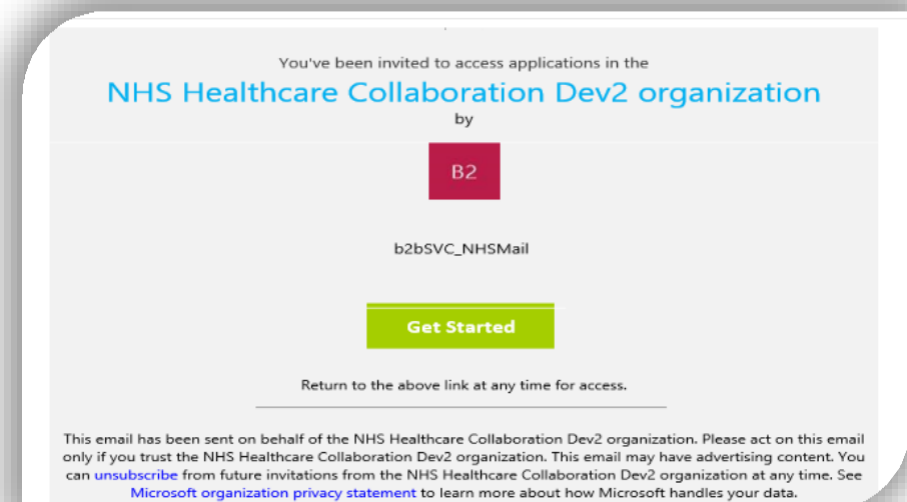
You've been invited to access applications in the

NHS Healthcare Collaboration Dev2 organization

by

B2

b2bSVC_NHSMail

Get Started

Return to the above link at any time for access.

This email has been sent on behalf of the NHS Healthcare Collaboration Dev2 organization. Please act on this email only if you trust the NHS Healthcare Collaboration Dev2 organization. This email may have advertising content. You can unsubscribe from future invitations from the NHS Healthcare Collaboration Dev2 organization at any time. See Microsoft organization privacy statement to learn more about how Microsoft handles your data.